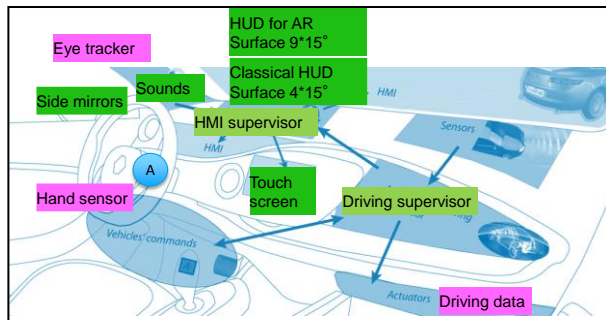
Eye tracker

HUD for AR
Surface 9*15°

Classical HUD
Surface 4*15°

Sounds

Side mirrors

HMI

HMI supervisor

Sensors

HMI

A

Touch screen

Hand sensor

Driving supervisor

Vehicles' commands

Actuators

Driving data